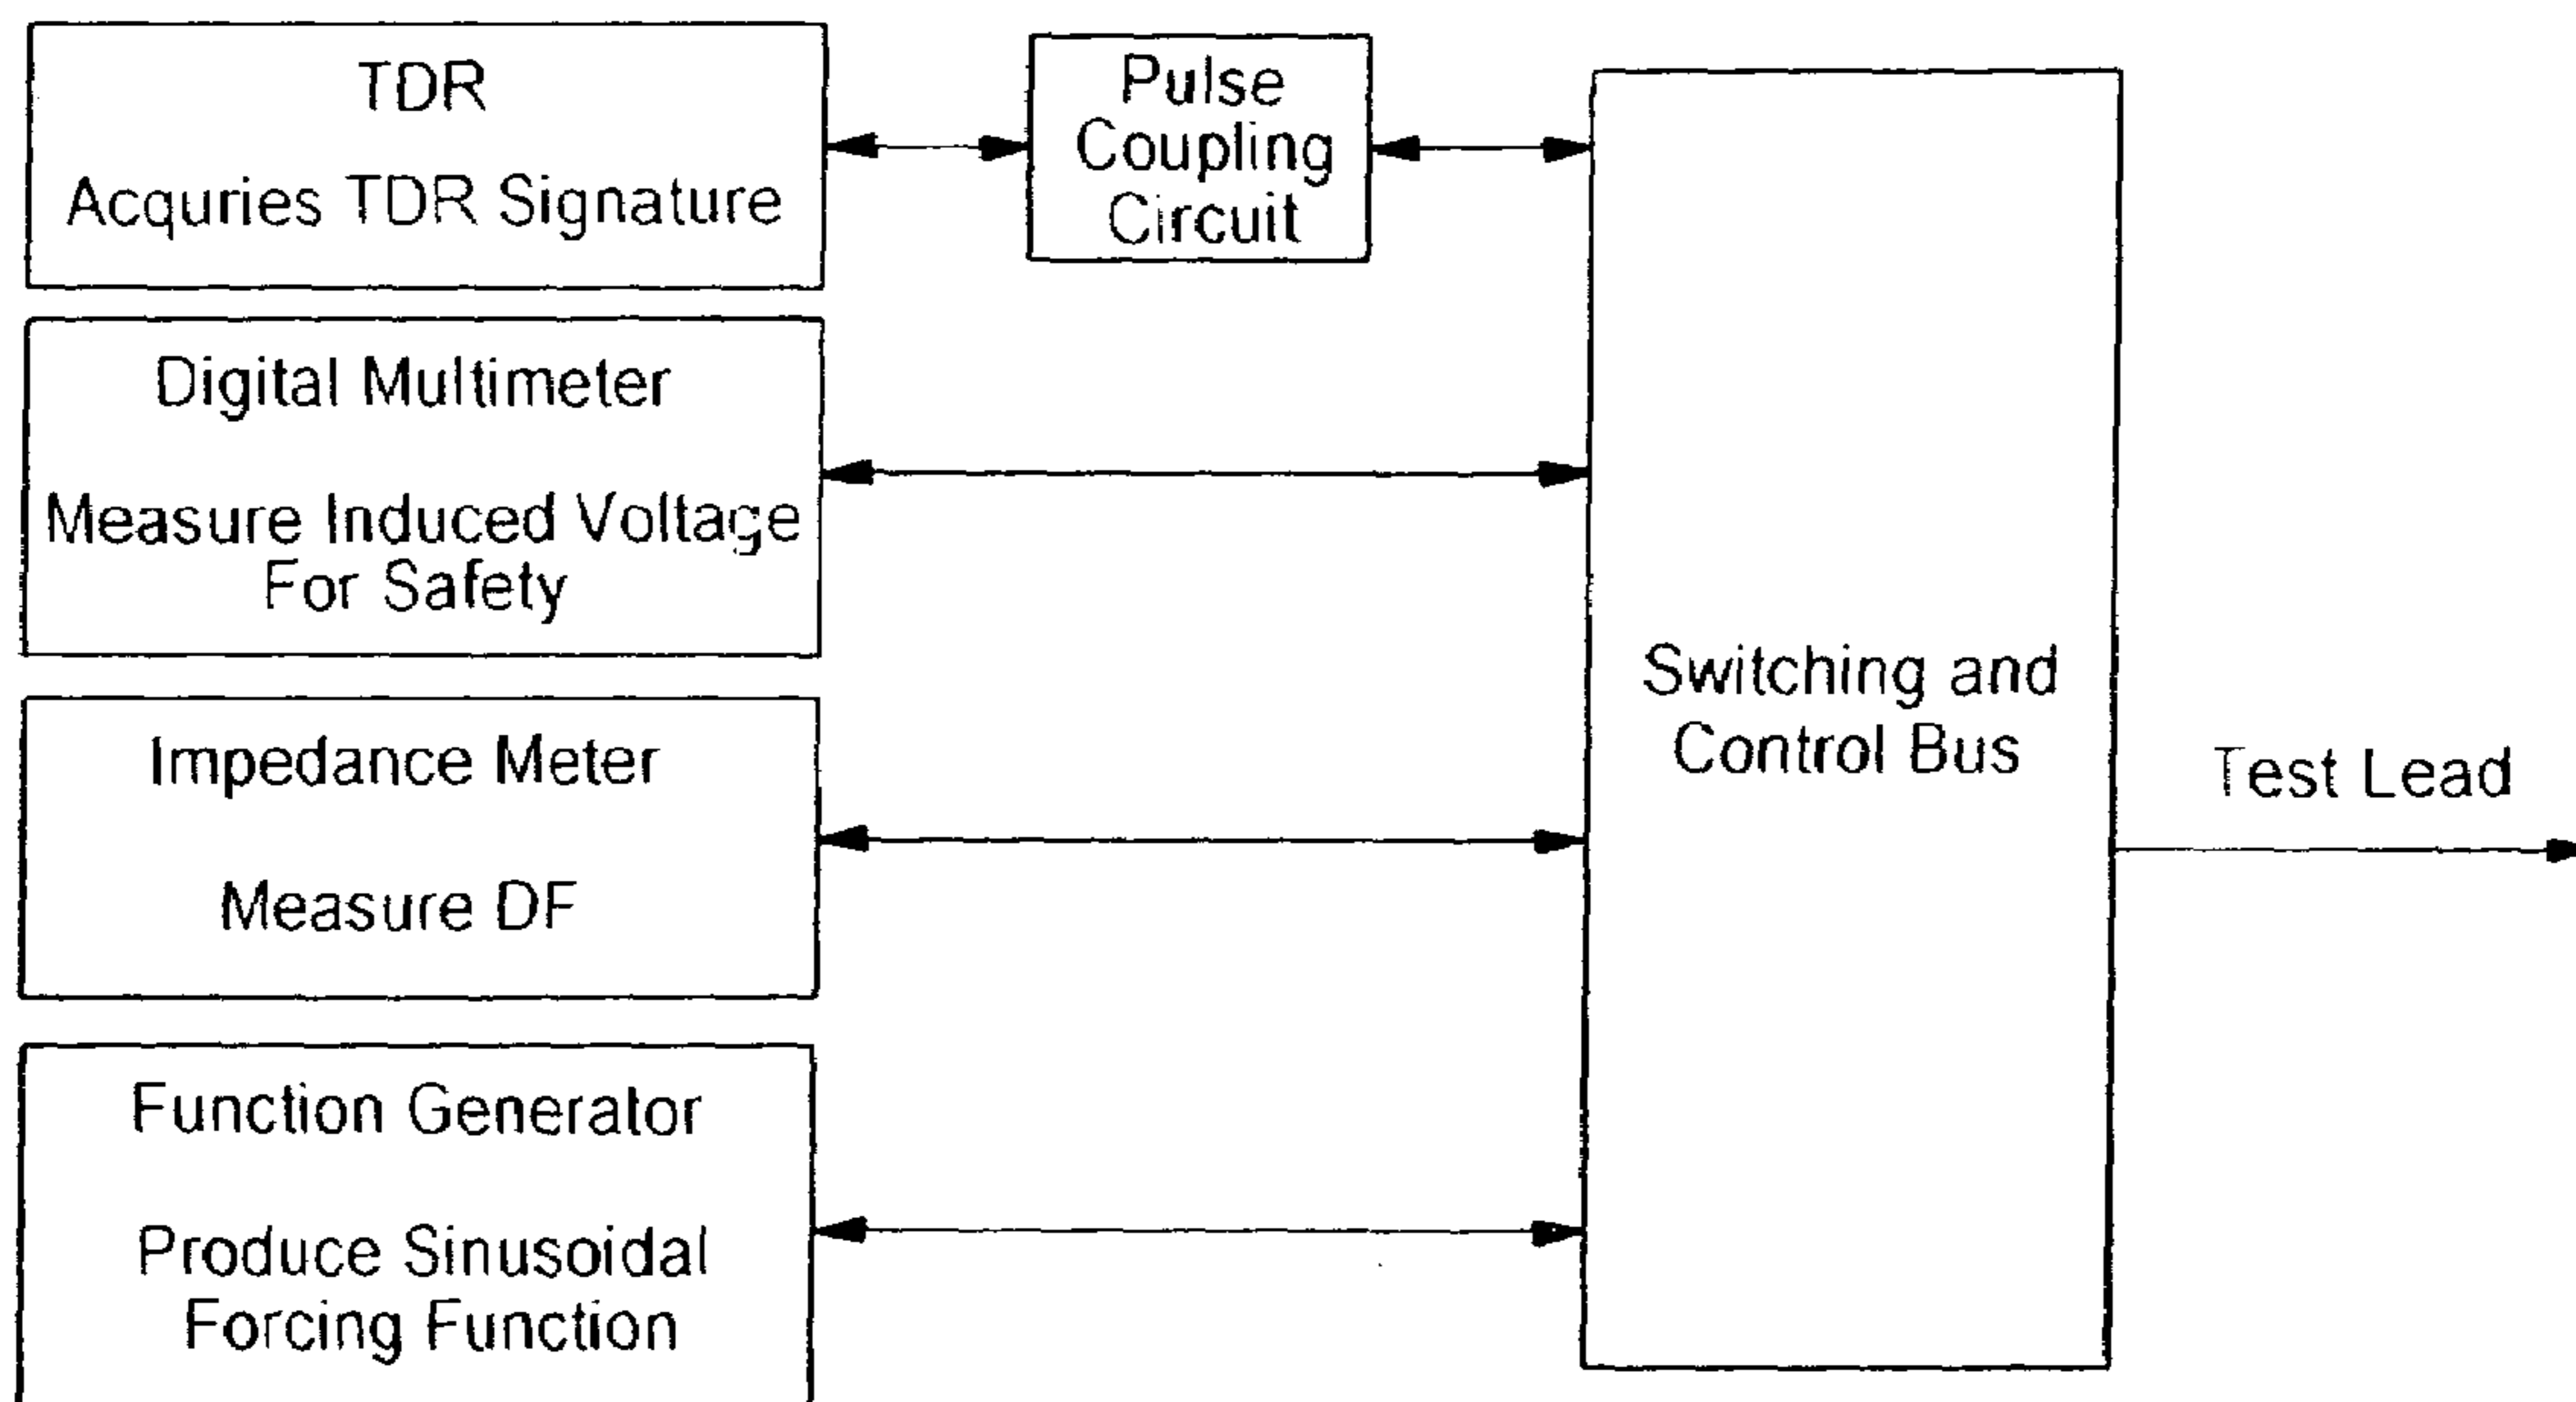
TDR
Acquries TDR Signature

Pulse Coupling Circuit

Digital Multimeter

Measure Induced Voltage For Safety

Impedance Meter

Measure DF

Function Generator

Produce Sinusoidal Forcing Function

Switching and Control Bus

Test Lead